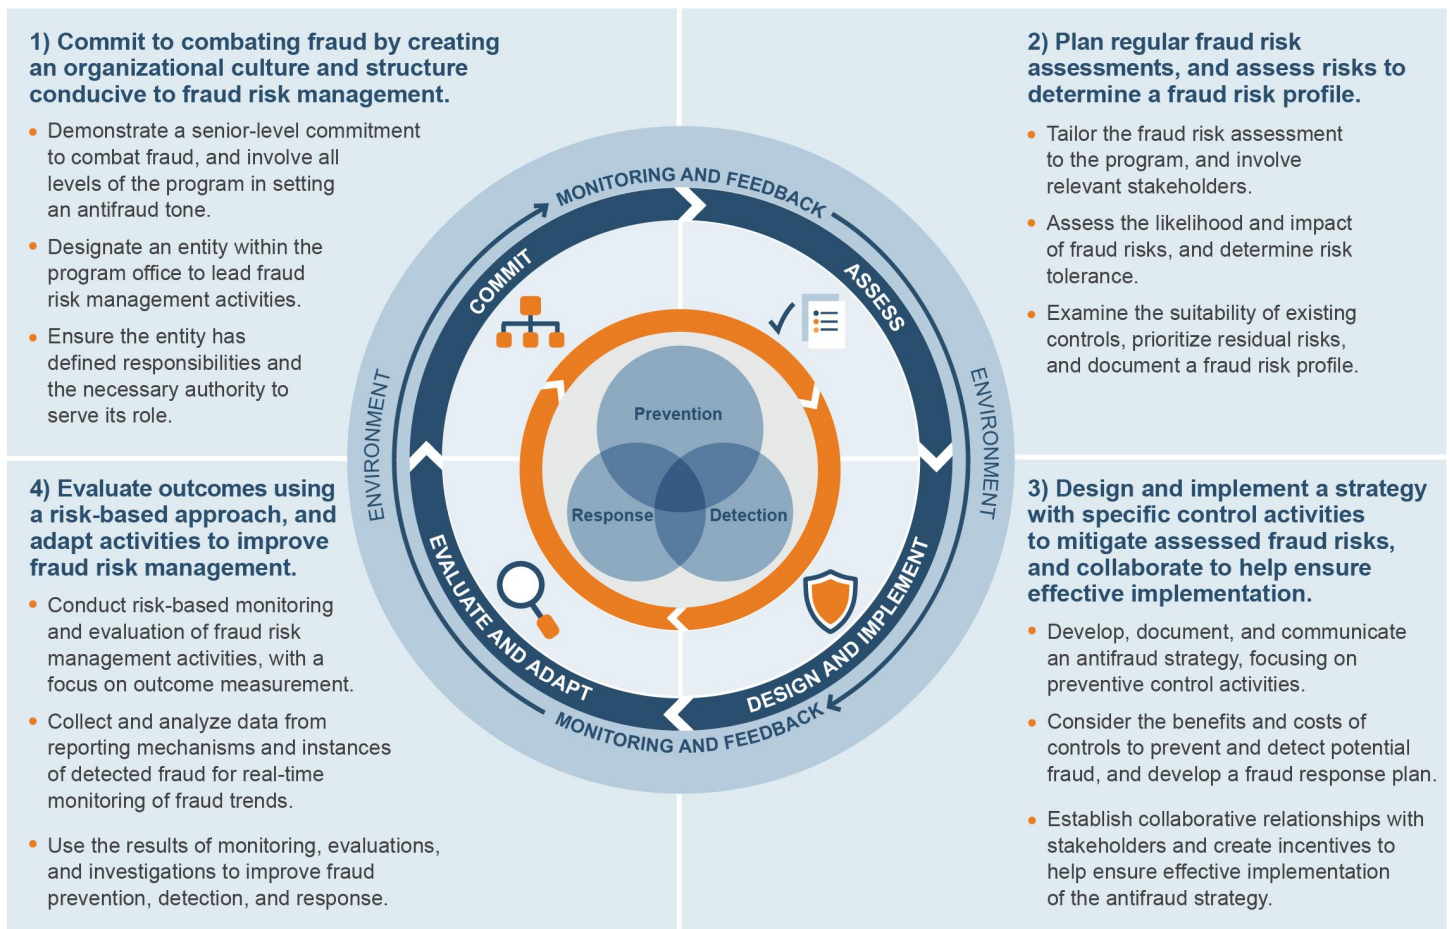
1) Commit to combating fraud by creating an organizational culture and structure conducive to fraud risk management.

- Demonstrate a senior-level commitment to combat fraud, and involve all levels of the program in setting an antifraud tone.
- Designate an entity within the program office to lead fraud risk management activities.
- Ensure the entity has defined responsibilities and the necessary authority to serve its role.

2) Plan regular fraud risk assessments, and assess risks to determine a fraud risk profile.

- Tailor the fraud risk assessment to the program, and involve relevant stakeholders.
- Assess the likelihood and impact of fraud risks, and determine risk tolerance.
- Examine the suitability of existing controls, prioritize residual risks, and document a fraud risk profile.

MONITORING AND FEEDBACK

COMMIT

ASSESS

ENVIRONMENT

ENVIRONMENT

Prevention

Response

Detection

EVALUATE AND ADAPT

DESIGN AND IMPLEMENT

MONITORING AND FEEDBACK

4) Evaluate outcomes using a risk-based approach, and adapt activities to improve fraud risk management.

- Conduct risk-based monitoring and evaluation of fraud risk management activities, with a focus on outcome measurement.
- Collect and analyze data from reporting mechanisms and instances of detected fraud for real-time monitoring of fraud trends.
- Use the results of monitoring, evaluations, and investigations to improve fraud prevention, detection, and response.

3) Design and implement a strategy with specific control activities to mitigate assessed fraud risks, and collaborate to help ensure effective implementation.

- Develop, document, and communicate an antifraud strategy, focusing on preventive control activities.
- Consider the benefits and costs of controls to prevent and detect potential fraud, and develop a fraud response plan.
- Establish collaborative relationships with stakeholders and create incentives to help ensure effective implementation of the antifraud strategy.